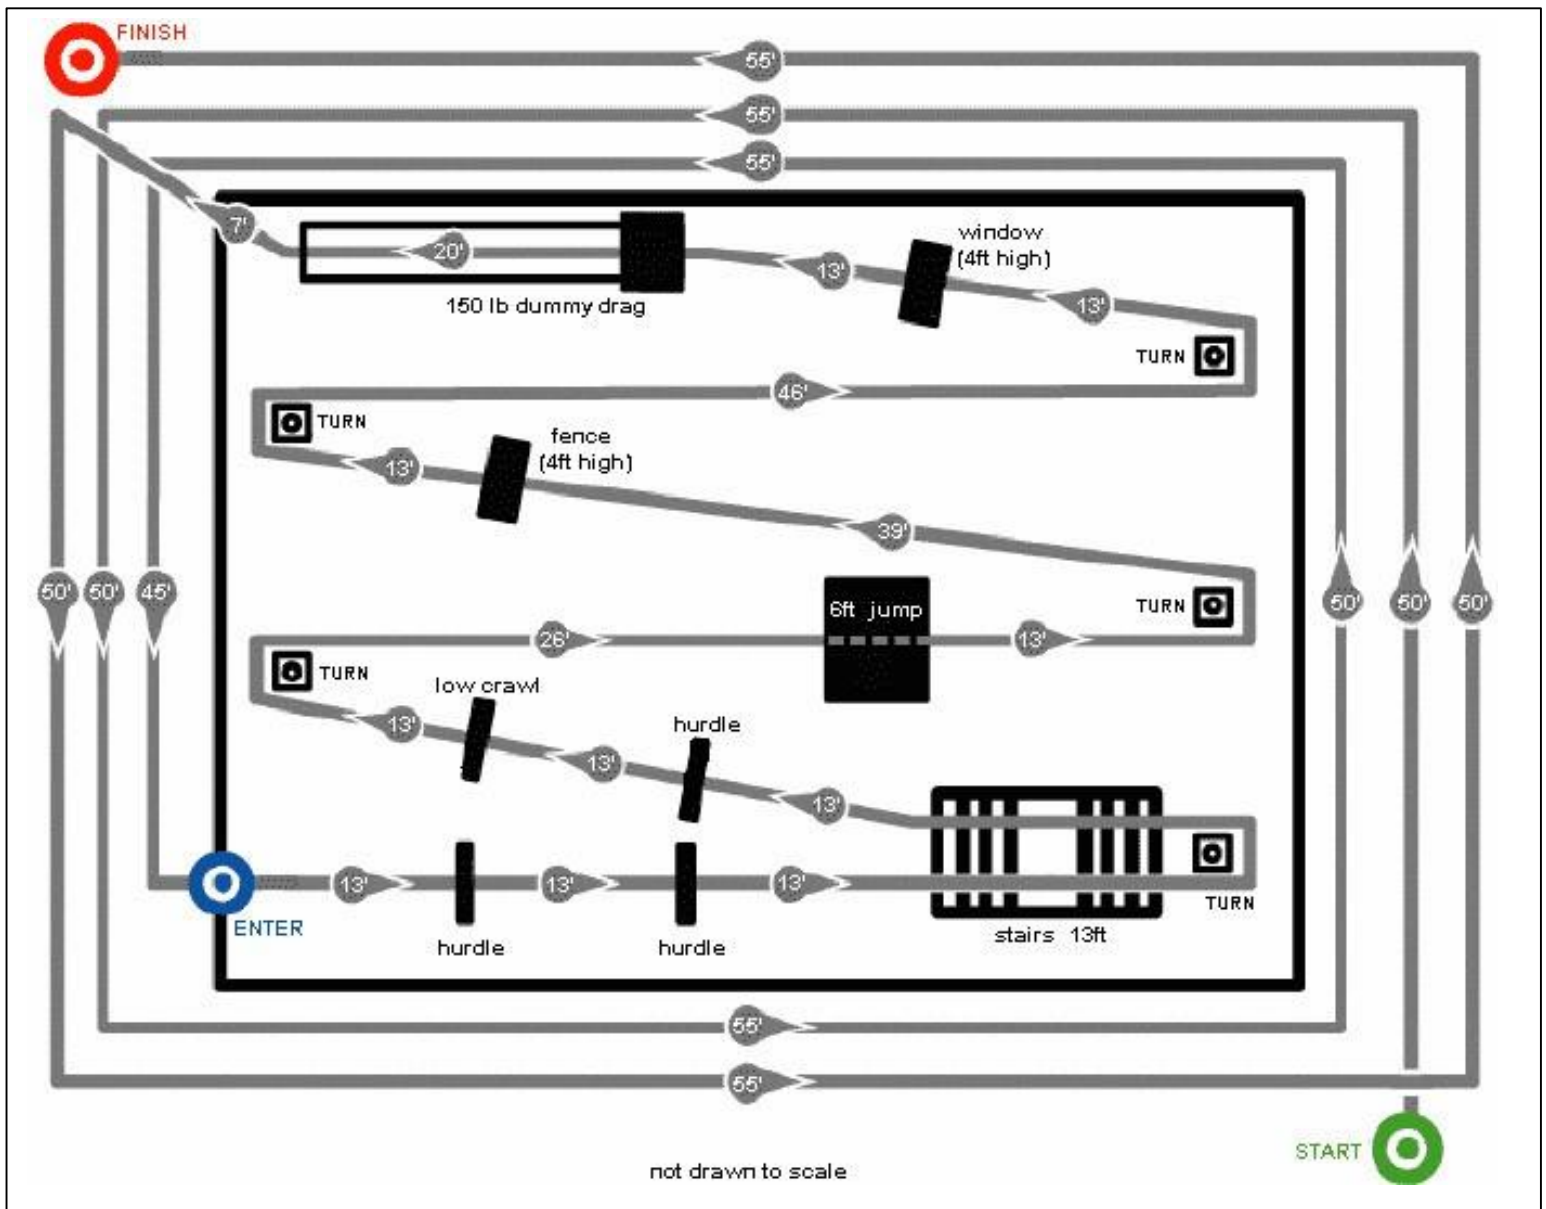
FINISH

55'

55'

55'

7'

20'

150 lb dummy drag

13'

window (4ft high)

13'

TURN

46'

TURN

fence (4ft high)

13'

39'

50' 50' 45'

6ft jump

TURN

50' 50' 50'

26'

13'

TURN

low crawl

13'

hurdle

13'

13'

ENTER

13'

13'

13'

hurdle

hurdle

stairs 13ft

TURN

55'

55'

START

not drawn to scale